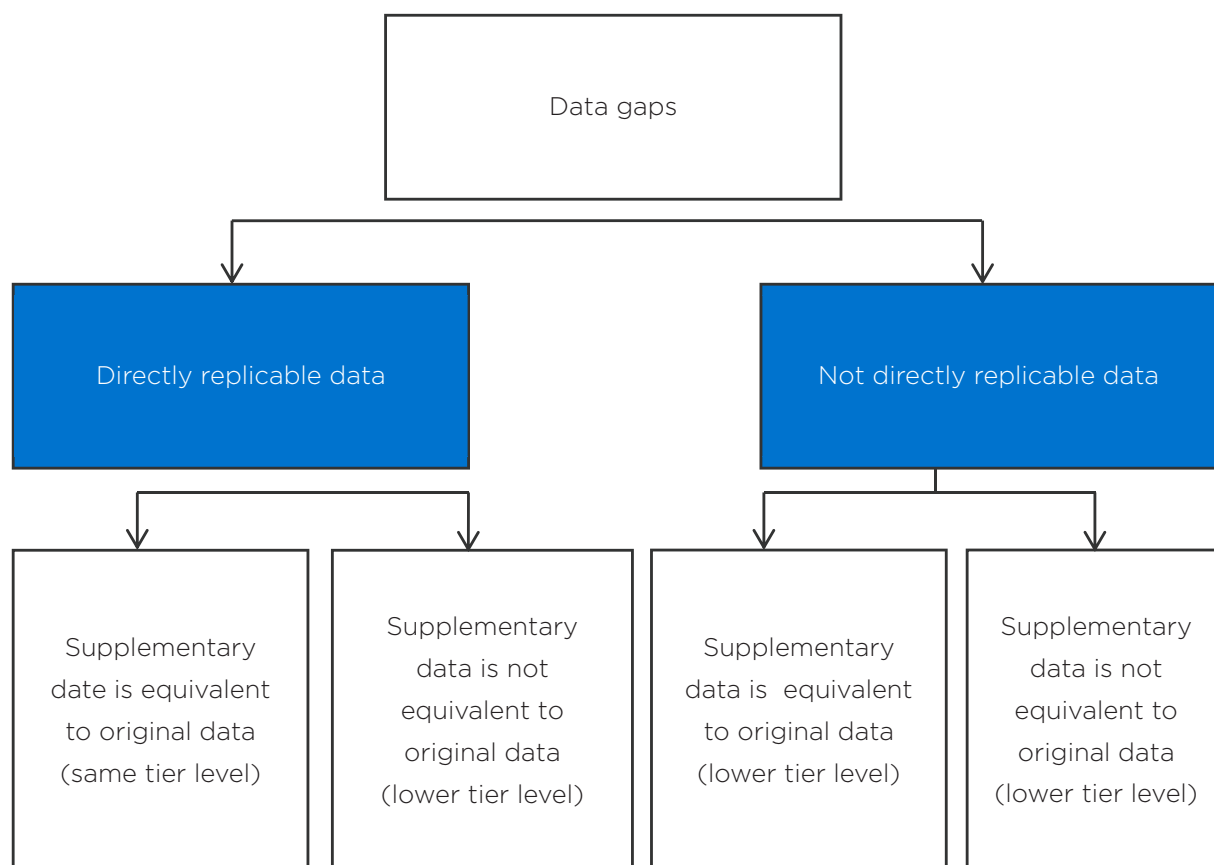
Data gaps

Directly replicable data

Not directly replicable data

Supplementary date is equivalent to original data (same tier level)

Supplementary data is not equivalent to original data (lower tier level)

Supplementary data is equivalent to original data (lower tier level)

Supplementary data is not equivalent to original data (lower tier level)